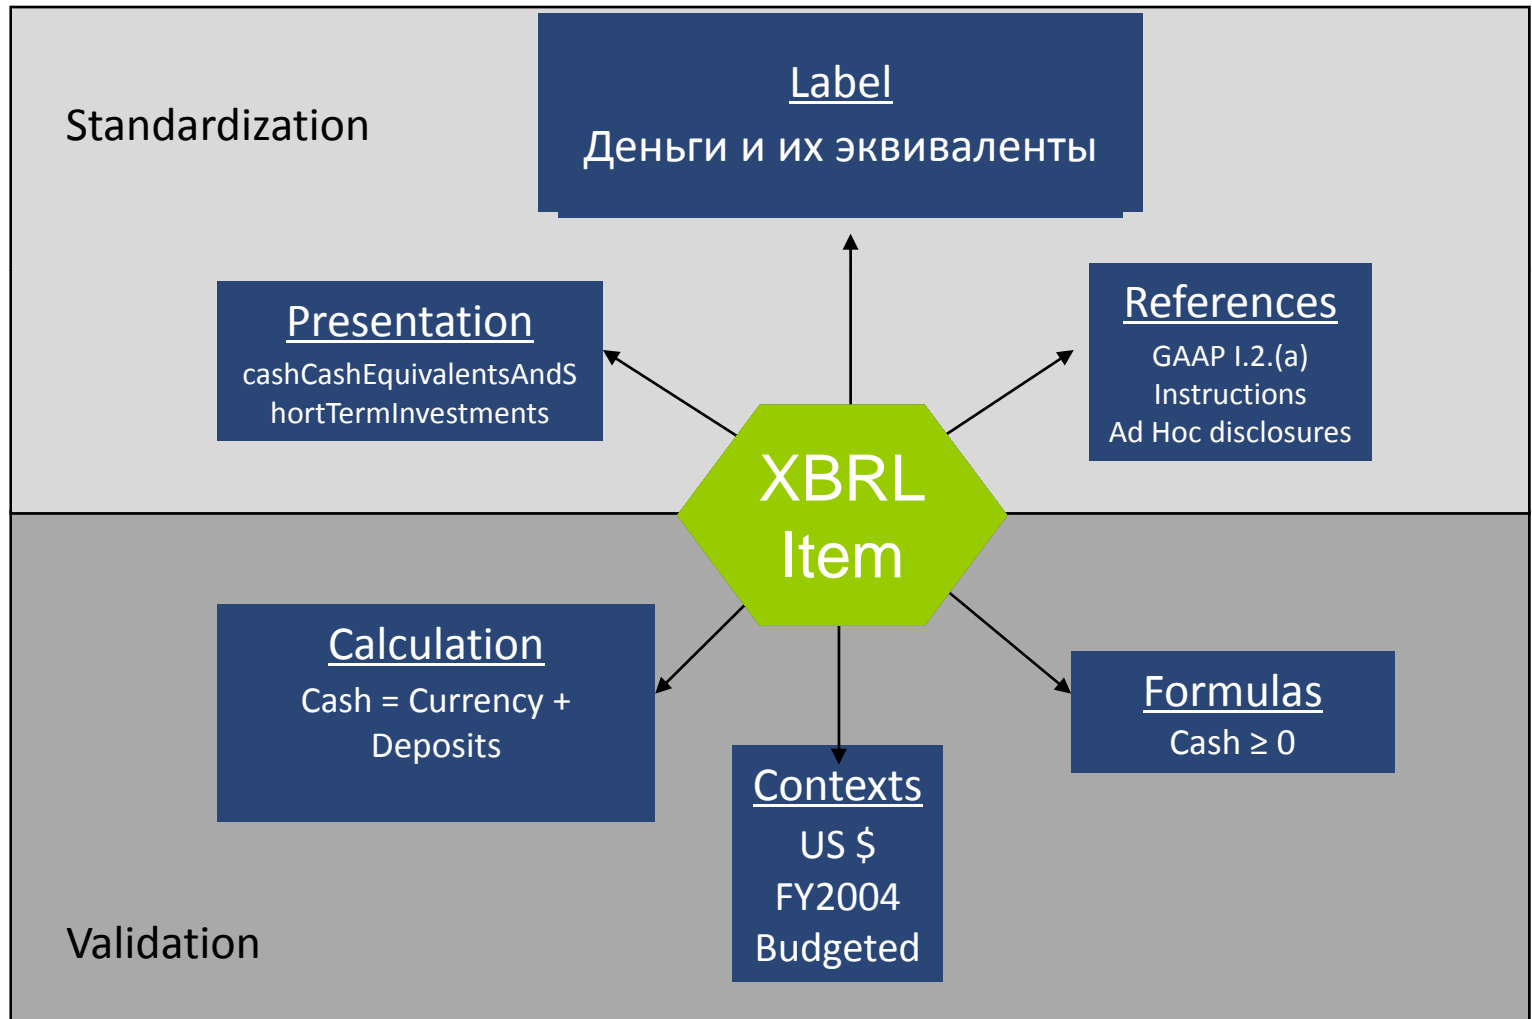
Standardization

Label
Деньги и их эквиваленты

Presentation
cashCashEquivalentsAndShortTermInvestments

References
GAAP I.2.(a)
Instructions
Ad Hoc disclosures

XBRL Item

Calculation
Cash = Currency + Deposits

Formulas
Cash ≥ 0

Contexts
US $
FY2004
Budgeted

Validation